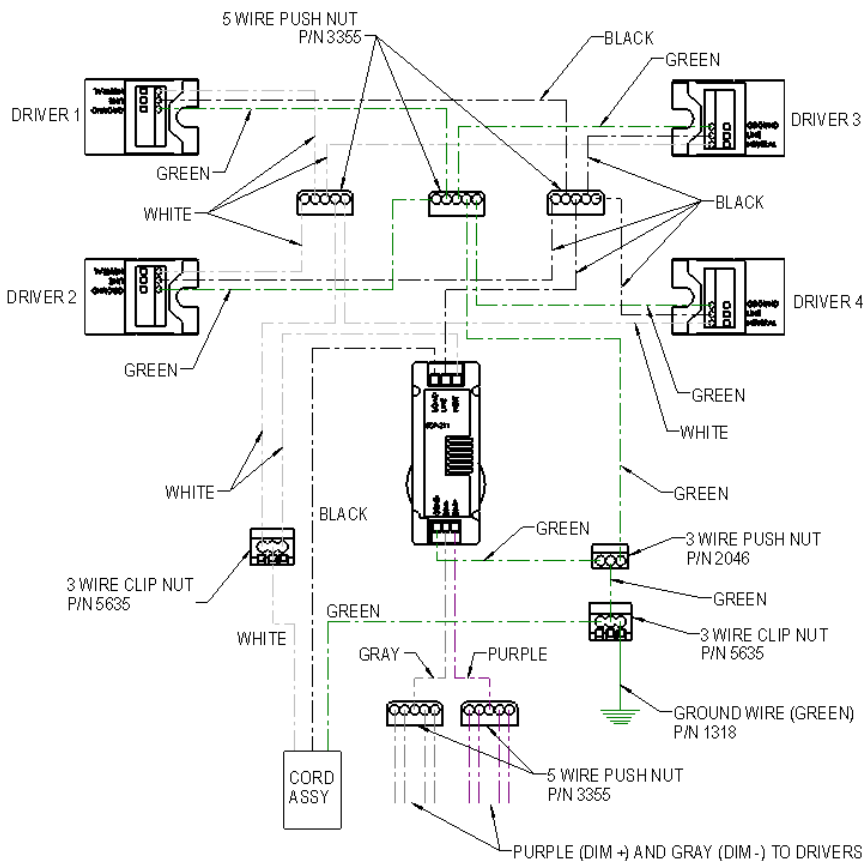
5 WIRE PUSH NUT
P/N 3355

BLACK

GREEN

DRIVER 1

DRIVER 3

GREEN

WHITE

BLACK

DRIVER 2

DRIVER 4

GREEN

GREEN

WHITE

WHITE

GREEN

BLACK

GREEN

3 WIRE PUSH NUT
P/N 2046

3 WIRE CLIP NUT
P/N 5635

GREEN

WHITE

GREEN

3 WIRE CLIP NUT
P/N 5635

GRAY

PURPLE

GROUND WIRE (GREEN)
P/N 1318

CORD
ASSY

5 WIRE PUSH NUT
P/N 3355

PURPLE (DIM +) AND GRAY (DIM -) TO DRIVERS